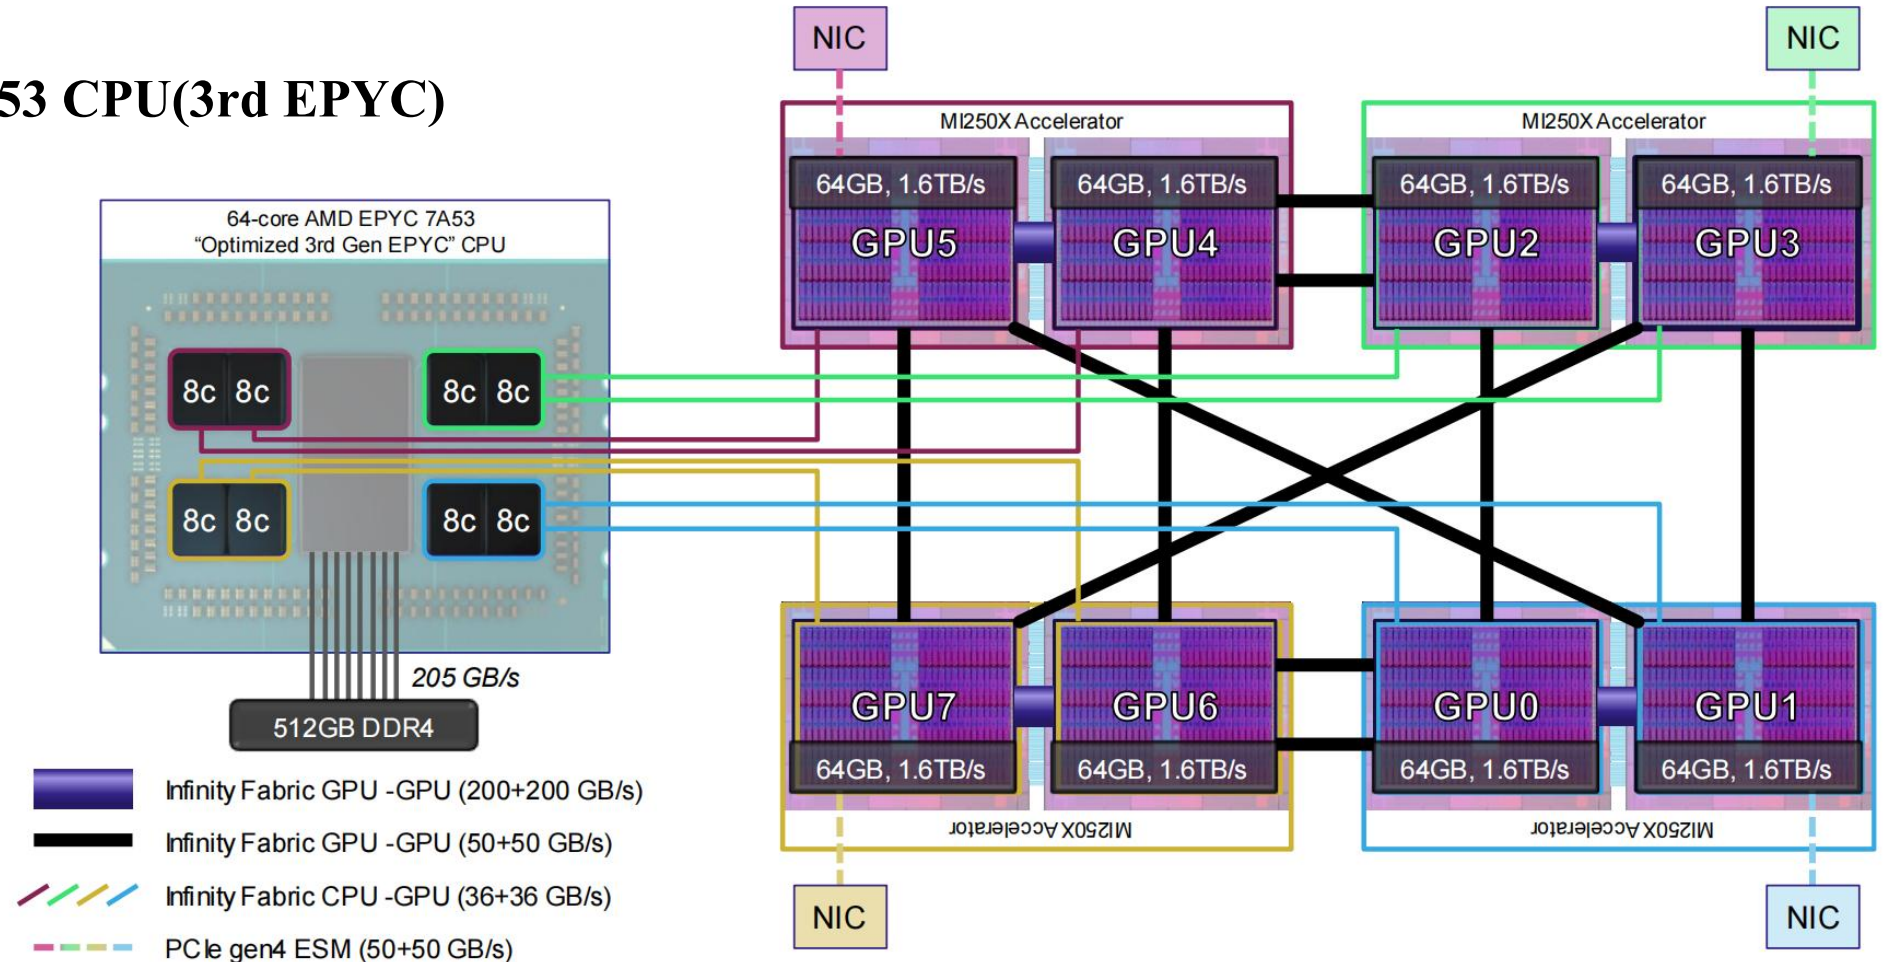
53 CPU(3rd EPYC)

64-core AMD EPYC 7A53
"Optimized 3rd Gen EPYC" CPU

8c 8c
8c 8c
8c 8c
8c 8c

205 GB/s
512GB DDR4

Infinity Fabric GPU -GPU (200+200 GB/s)
Infinity Fabric GPU -GPU (50+50 GB/s)
Infinity Fabric CPU -GPU (36+36 GB/s)
PCIe gen4 ESM (50+50 GB/s)

NIC
NIC
MI250X Accelerator
MI250X Accelerator
64GB, 1.6TB/s
GPU5
64GB, 1.6TB/s
GPU4
64GB, 1.6TB/s
GPU2
64GB, 1.6TB/s
GPU3

GPU7
64GB, 1.6TB/s
GPU6
64GB, 1.6TB/s
GPU0
64GB, 1.6TB/s
GPU1
64GB, 1.6TB/s
MI250X Accelerator
MI250X Accelerator
NIC
NIC